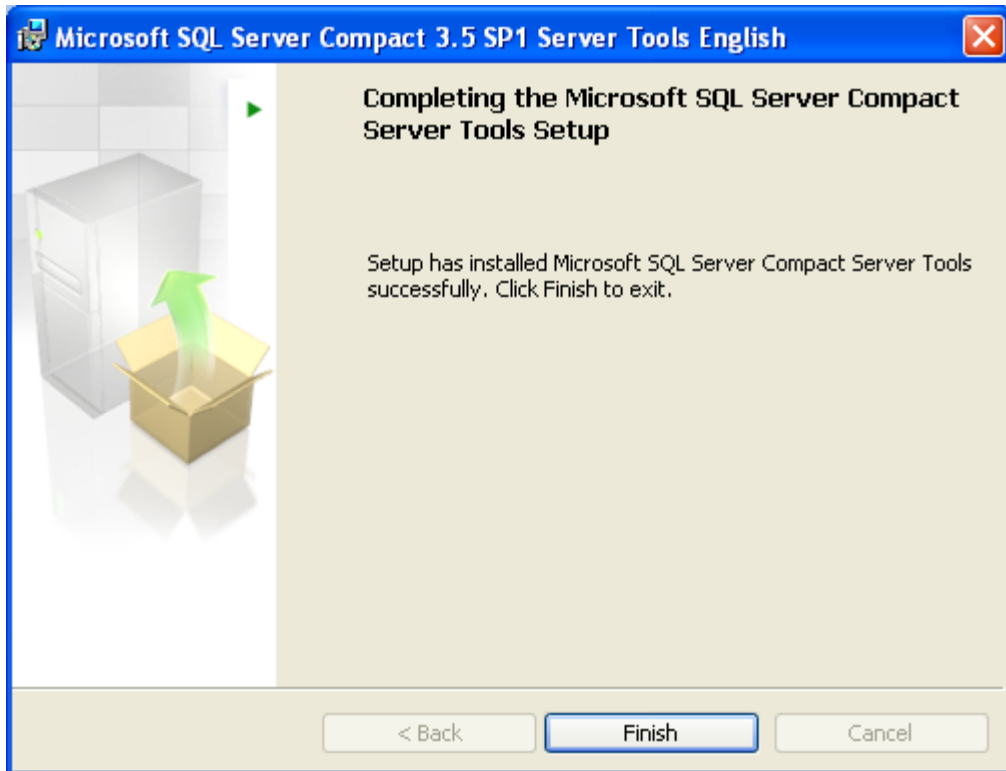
Microsoft SQL Server Compact 3.5 SP1 Server Tools English

Completing the Microsoft SQL Server Compact Server Tools Setup

Setup has installed Microsoft SQL Server Compact Server Tools successfully. Click Finish to exit.

< Back
Finish
Cancel